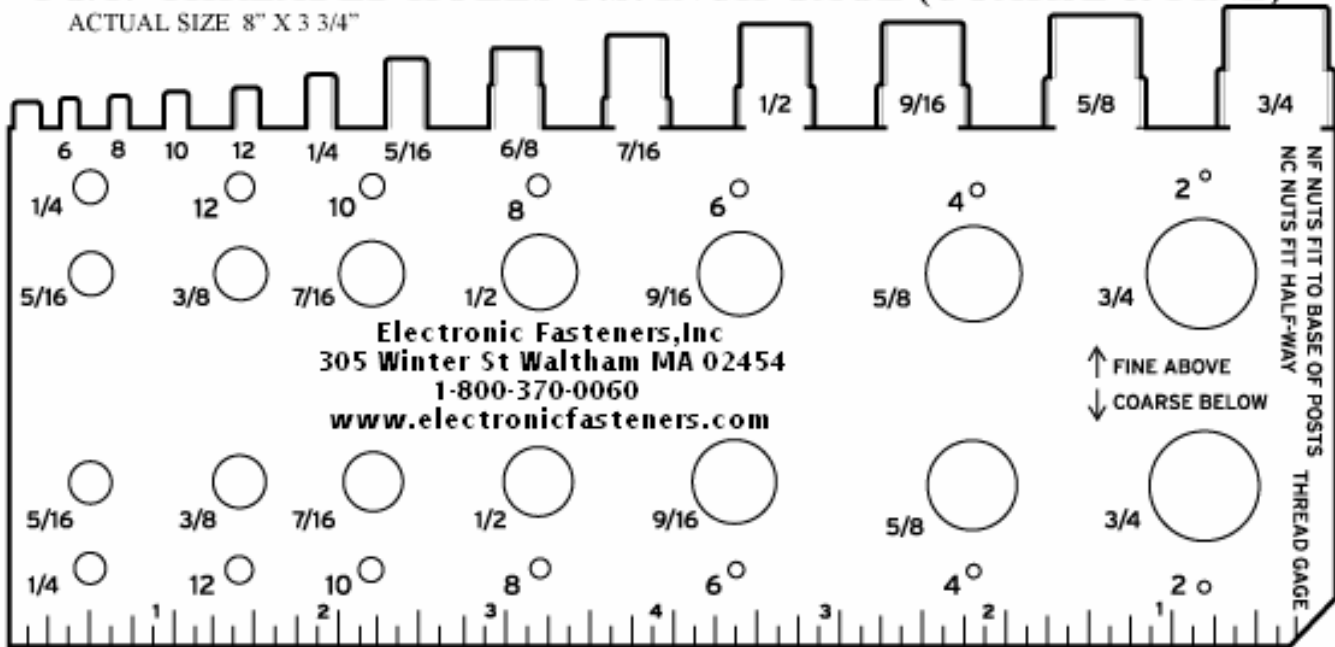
ACTUAL SIZE 8" X 3 3/4"

6 8 10 12 1/4 5/16 6/8 7/16 1/2 9/16 5/8 3/4

1/4 12 10 8 6 4 2

5/16 3/8 7/16 1/2 9/16 5/8 3/4

Electronic Fasteners,Inc
305 Winter St Waltham MA 02454
1-800-370-0060
www.electronicfasteners.com

↑ FINE ABOVE
↓ COARSE BELOW

NF NUTS FIT TO BASE OF POSTS
NC NUTS FIT HALF-WAY

5/16 3/8 7/16 1/2 9/16 5/8 3/4

1/4 12 10 8 6 4 2

THREAD GAGE

1 2 3 4 3 2 1